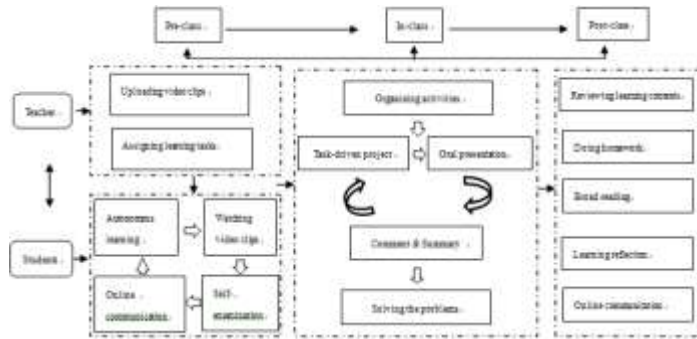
Pre-class

In-class

Post-class

Teacher

Students

Uploading video clips

Assigning learning tasks

Autonomous learning

Watching video clips

Online communication

Self-examination

Organizing activities

Task-driven project

Oral presentation

Comment & Summary

Solving the problems

Reviewing learning contents

Doing homework

Broad reading

Learning reflection

Online communication